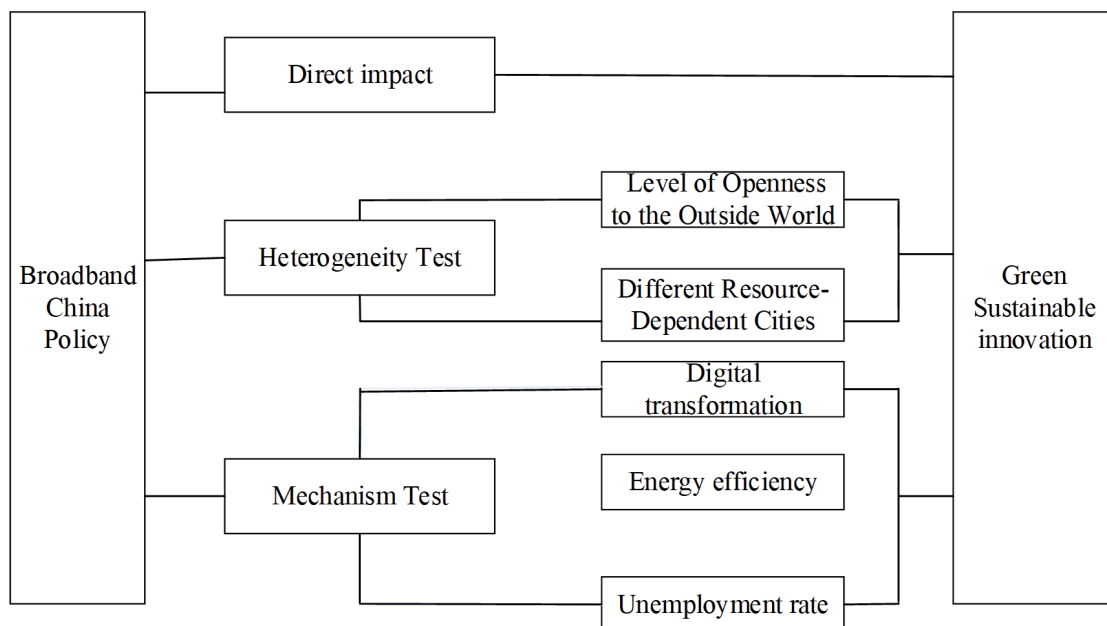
Broadband China Policy

Direct impact

Heterogeneity Test

Level of Openness to the Outside World

Different Resource-Dependent Cities

Mechanism Test

Digital transformation

Energy efficiency

Unemployment rate

Green Sustainable innovation